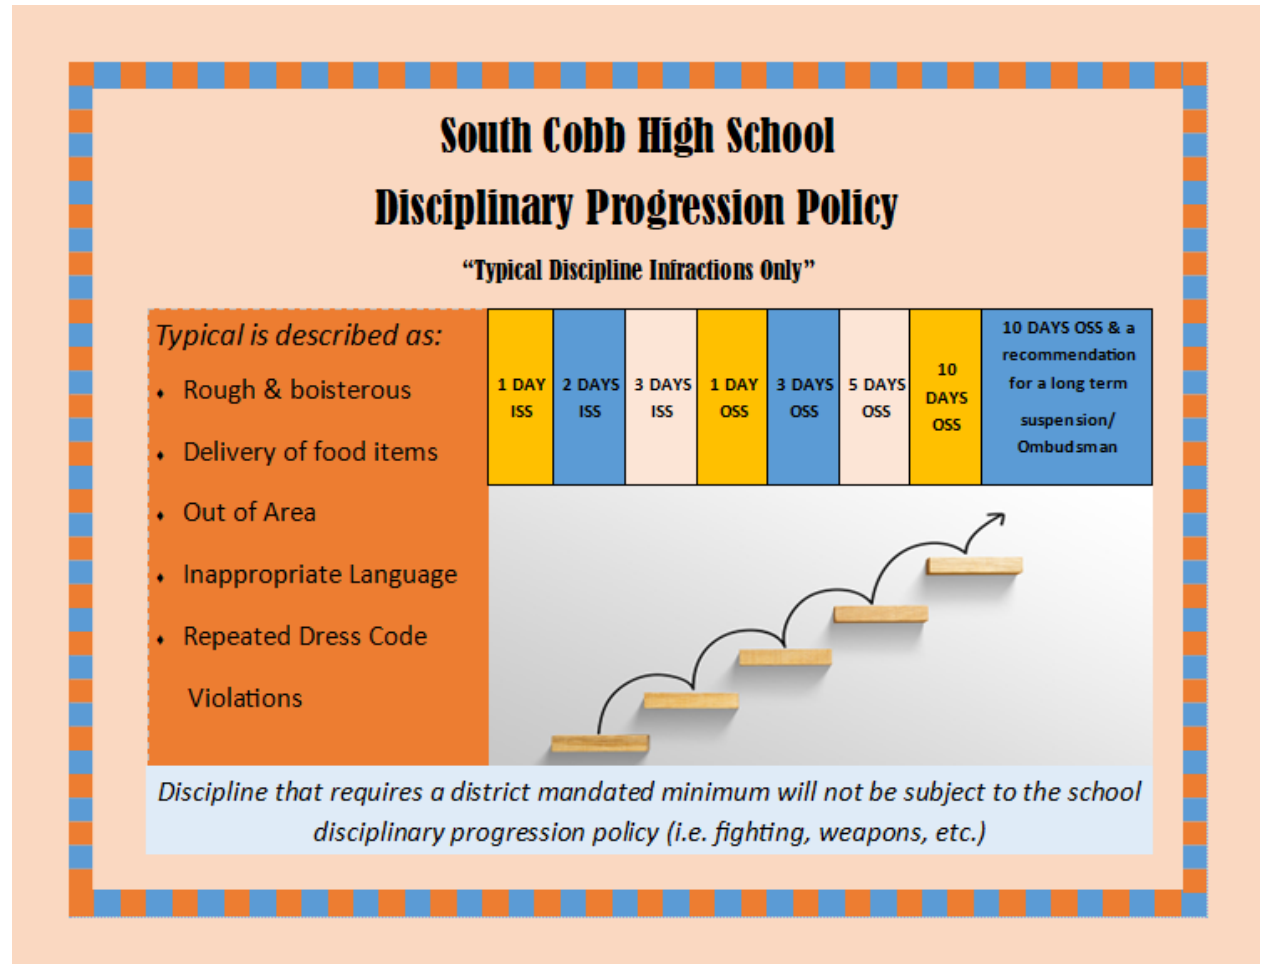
South Cobb High School

Disciplinary Progression Policy

"Typical Discipline Infractions Only"

Typical is described as:

- Rough & boisterous
- Delivery of food items
- Out of Area
- Inappropriate Language
- Repeated Dress Code Violations

| 1 DAY ISS | 2 DAYS ISS | 3 DAYS ISS | 1 DAY OSS | 3 DAYS OSS | 5 DAYS OSS | 10 DAYS OSS | 10 DAYS OSS & a recommendation for a long term suspension/ Ombudsman |
|---|---|---|---|---|---|---|---|

Discipline that requires a district mandated minimum will not be subject to the school disciplinary progression policy (i.e. fighting, weapons, etc.)